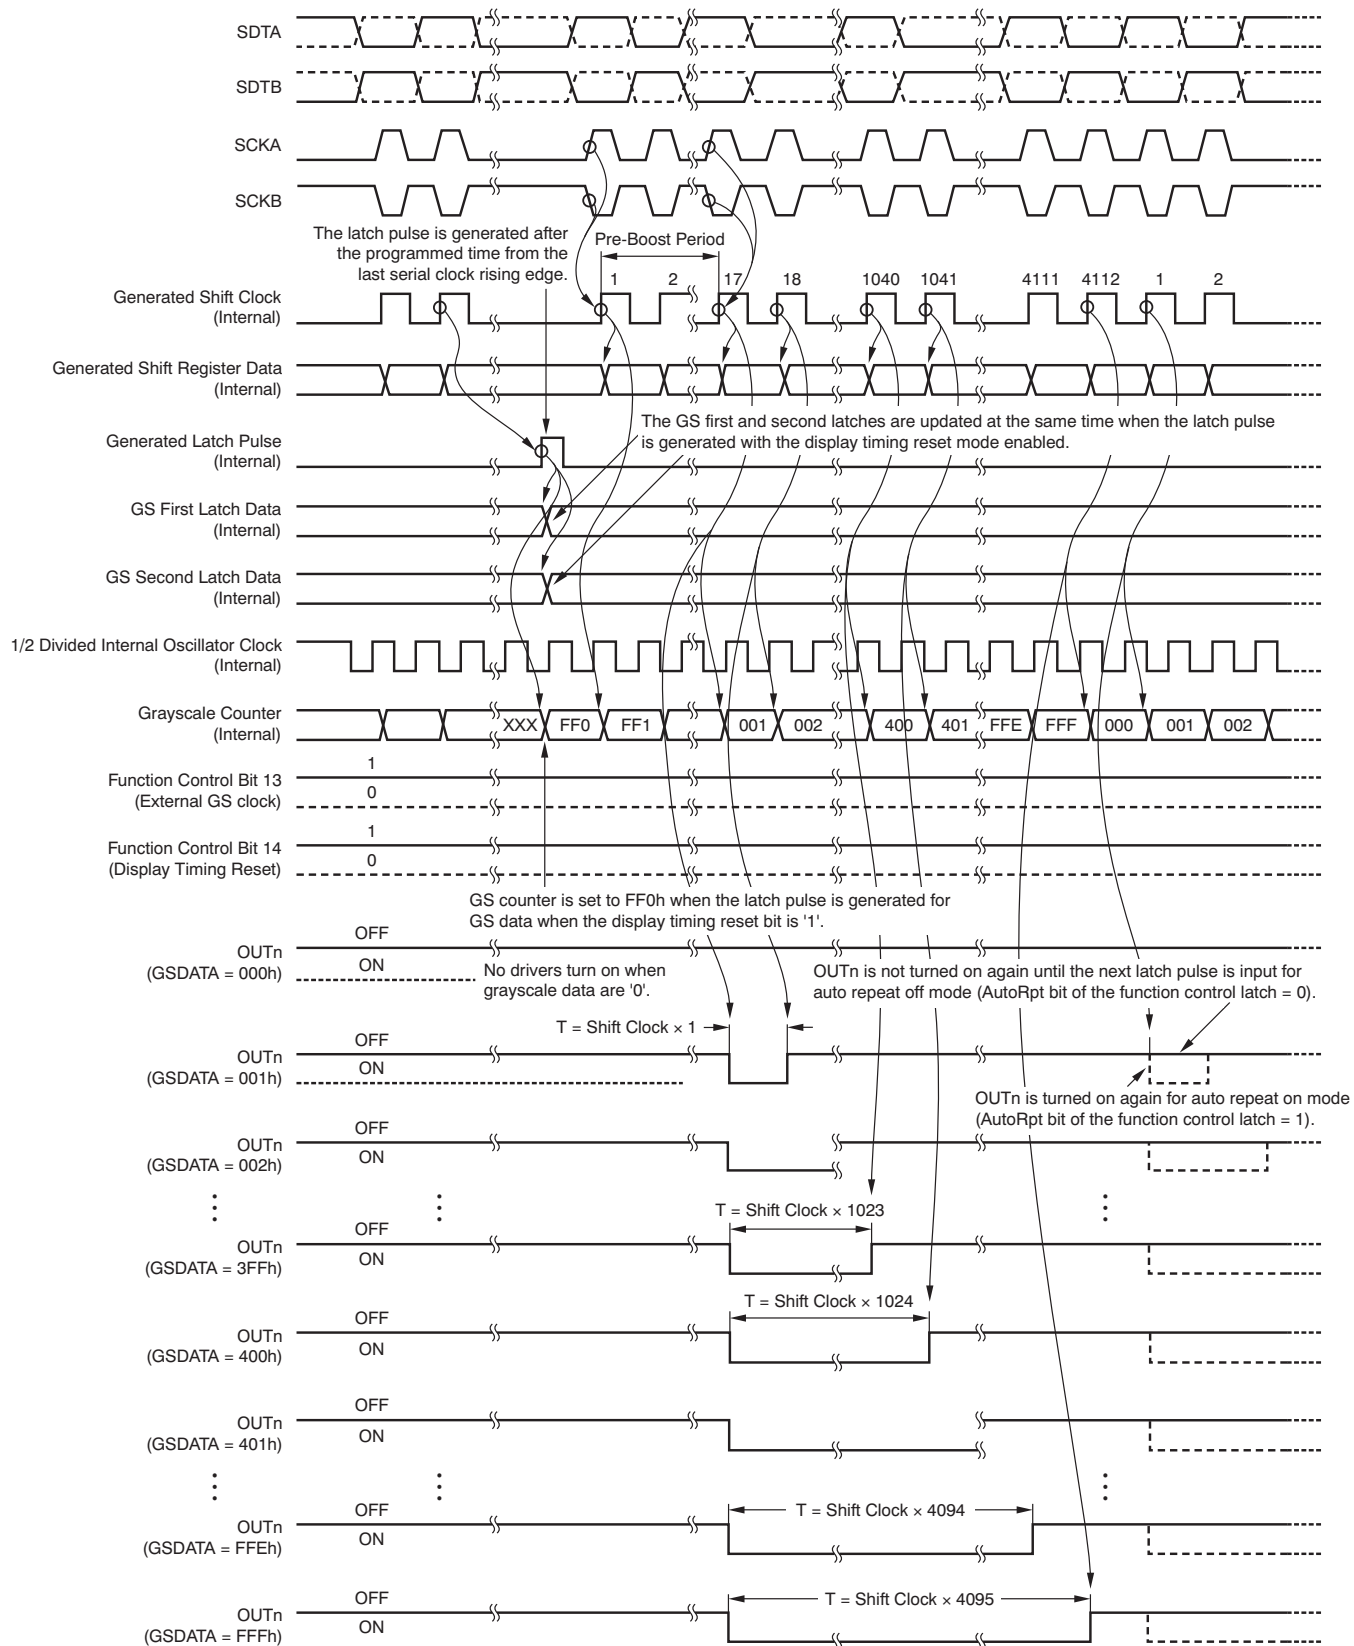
SDTA

SDTB

SCKA

SCKB

The latch pulse is generated after the programmed time from the last serial clock rising edge.

Pre-Boost Period

1 2 17 18 1040 1041 4111 4112 1 2

Generated Shift Clock (Internal)

Generated Shift Register Data (Internal)

The GS first and second latches are updated at the same time when the latch pulse is generated with the display timing reset mode enabled.

Generated Latch Pulse (Internal)

GS First Latch Data (Internal)

GS Second Latch Data (Internal)

1/2 Divided Internal Oscillator Clock (Internal)

Grayscale Counter (Internal)

XXX FF0 FF1 001 002 400 401 FFE FFF 000 001 002

Function Control Bit 13 (External GS clock)

1

0

Function Control Bit 14 (Display Timing Reset)

1

0

GS counter is set to FF0h when the latch pulse is generated for GS data when the display timing reset bit is '1'.

OUTn (GSDATA = 000h)

OFF

ON

No drivers turn on when grayscale data are '0'.

OUTn is not turned on again until the next latch pulse is input for auto repeat off mode (AutoRpt bit of the function control latch = 0).

T = Shift Clock × 1

OUTn (GSDATA = 001h)

OFF

ON

OUTn is turned on again for auto repeat on mode (AutoRpt bit of the function control latch = 1).

OUTn (GSDATA = 002h)

OFF

ON

T = Shift Clock × 1023

OUTn (GSDATA = 3FFh)

OFF

ON

T = Shift Clock × 1024

OUTn (GSDATA = 400h)

OFF

ON

OUTn (GSDATA = 401h)

OFF

ON

T = Shift Clock × 4094

OUTn (GSDATA = FFEh)

OFF

ON

T = Shift Clock × 4095

OUTn (GSDATA = FFFh)

OFF

ON